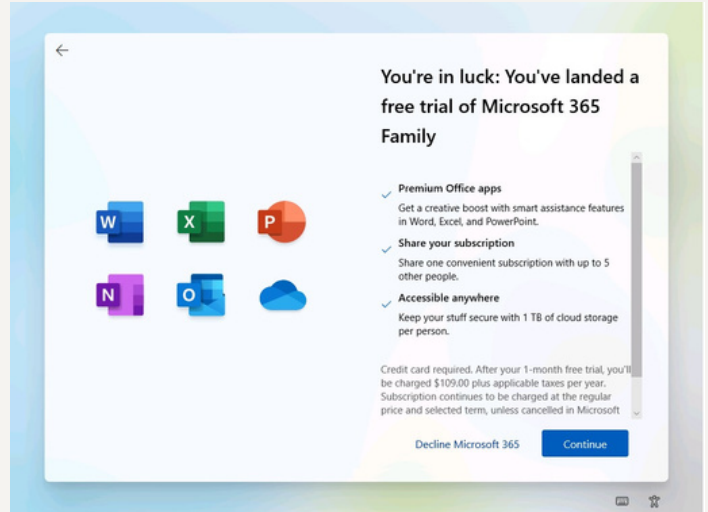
You're in luck: You've landed a free trial of Microsoft 365 Family

W X P N O

Premium Office apps
Get a creative boost with smart assistance features in Word, Excel, and PowerPoint.

Share your subscription
Share one convenient subscription with up to 5 other people.

Accessible anywhere
Keep your stuff secure with 1 TB of cloud storage per person.

Credit card required. After your 1-month free trial, you'll be charged $109.00 plus applicable taxes per year. Subscription continues to be charged at the regular price and selected term, unless cancelled in Microsoft

Decline Microsoft 365

Continue